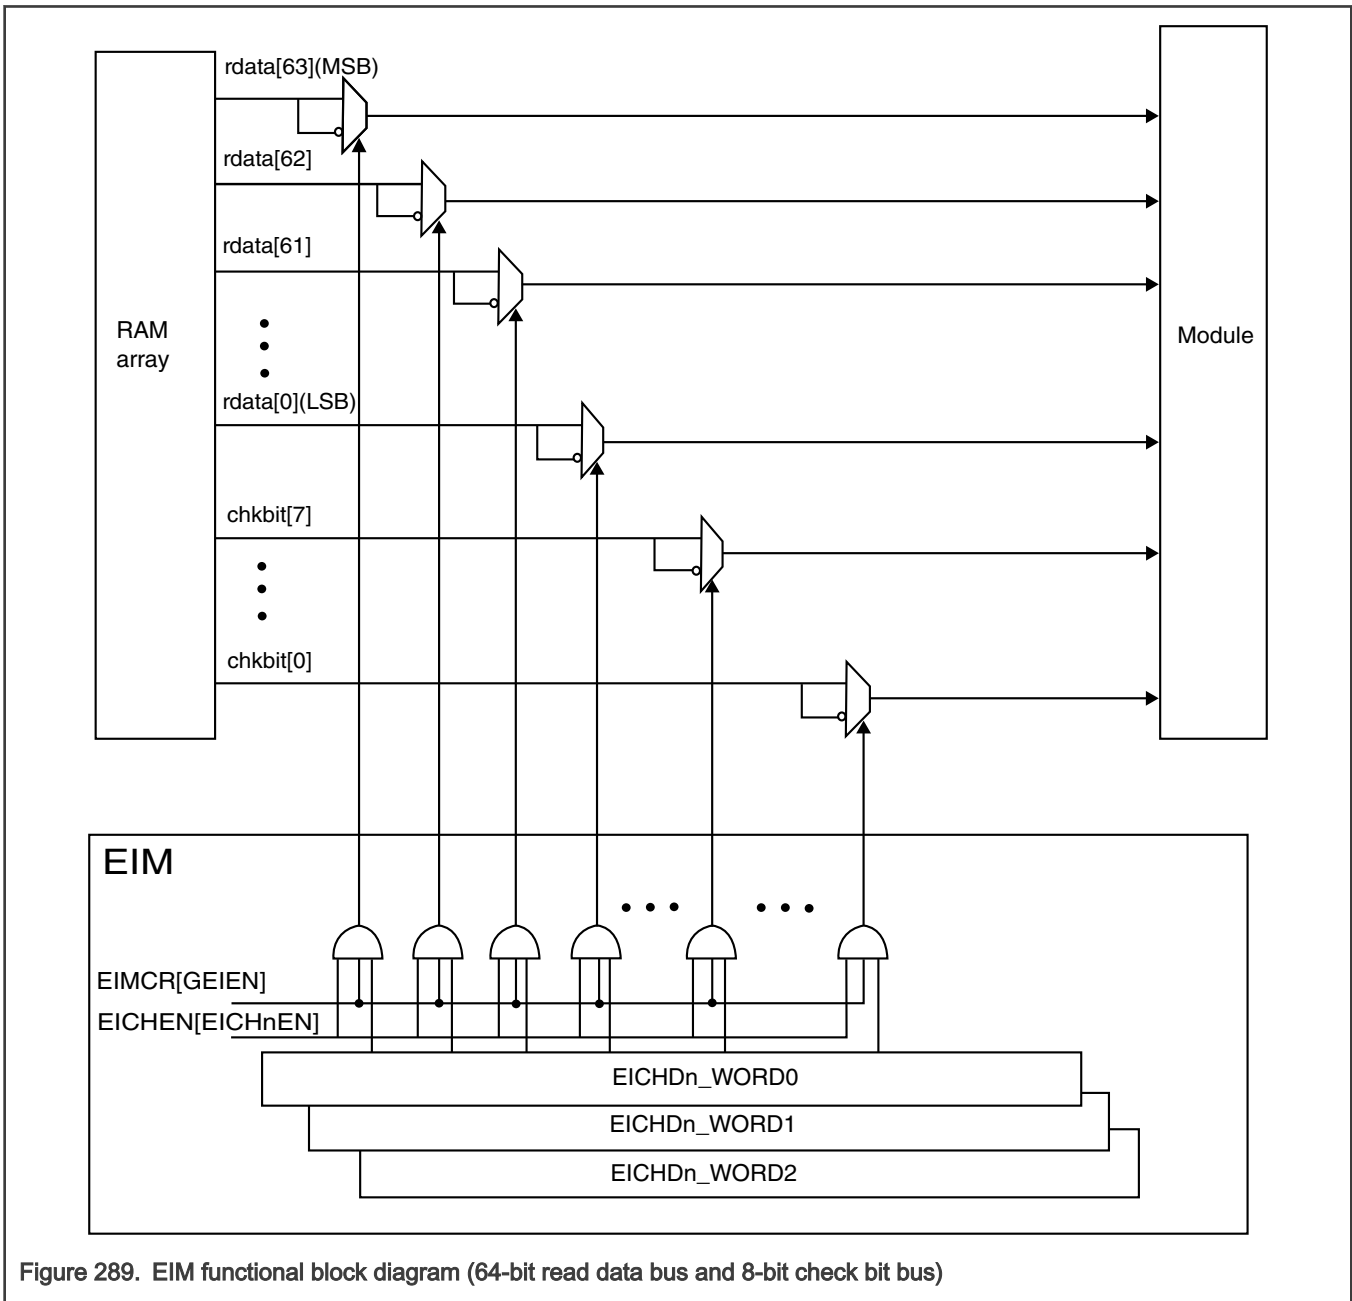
rdata[63](MSB)

rdata[62]

rdata[61]

RAM array

Module

rdata[0](LSB)

chkbit[7]

chkbit[0]

EIM

EIMCR[GEIEN]

EICHEN[EICHnEN]

EICHDn_WORD0

EICHDn_WORD1

EICHDn_WORD2

Figure 289. EIM functional block diagram (64-bit read data bus and 8-bit check bit bus)